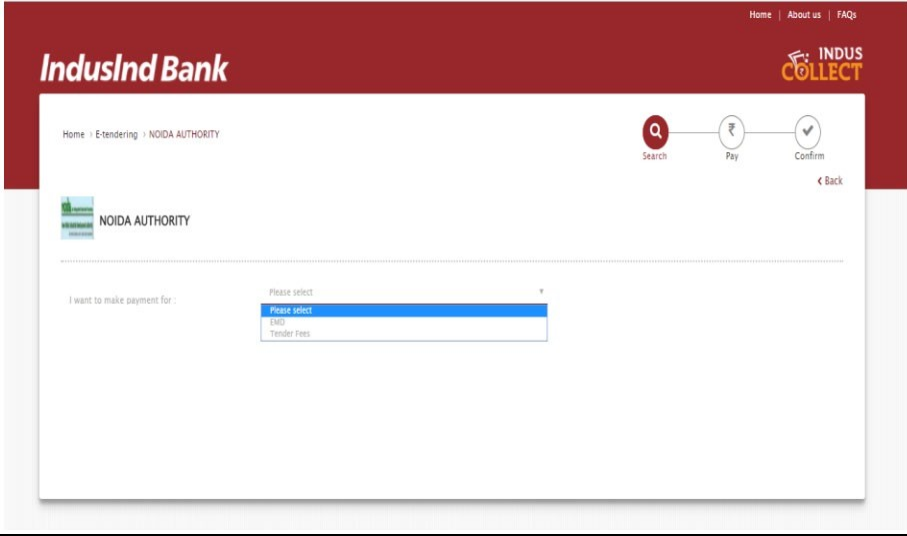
Home | About us | FAQs

IndusInd Bank

INDUS COLLECT

Home › E-tendering › NOIDA AUTHORITY

Search
₹
Pay
Confirm

‹ Back

NOIDA AUTHORITY

I want to make payment for :

Please select

Please select
EMD
Tender Fees